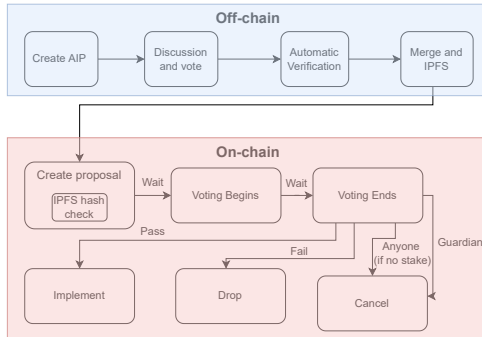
Off-chain

Create AIP

Discussion and vote

Automatic Verification

Merge and IPFS

On-chain

Create proposal

IPFS hash check

Wait

Voting Begins

Wait

Voting Ends

Pass

Fail

Anyone (if no stake)

Guardian

Implement

Drop

Cancel